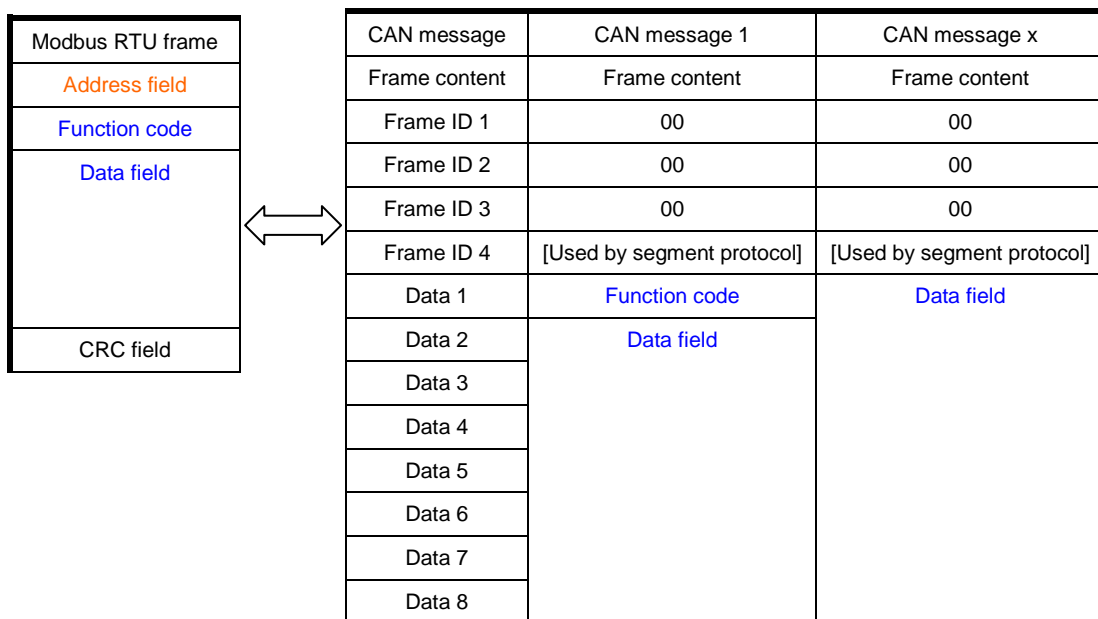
| Modbus RTU frame |
|---|
| Address field |
| Function code |
| Data field |
| CRC field |

| CAN message | CAN message 1 | CAN message x |
|---|---|---|
| Frame content | Frame content | Frame content |
| Frame ID 1 | 00 | 00 |
| Frame ID 2 | 00 | 00 |
| Frame ID 3 | 00 | 00 |
| Frame ID 4 | [Used by segment protocol] | [Used by segment protocol] |
| Data 1 | Function code | Data field |
| Data 2 | Data field | |
| Data 3 | | |
| Data 4 | | |
| Data 5 | | |
| Data 6 | | |
| Data 7 | | |
| Data 8 | | |